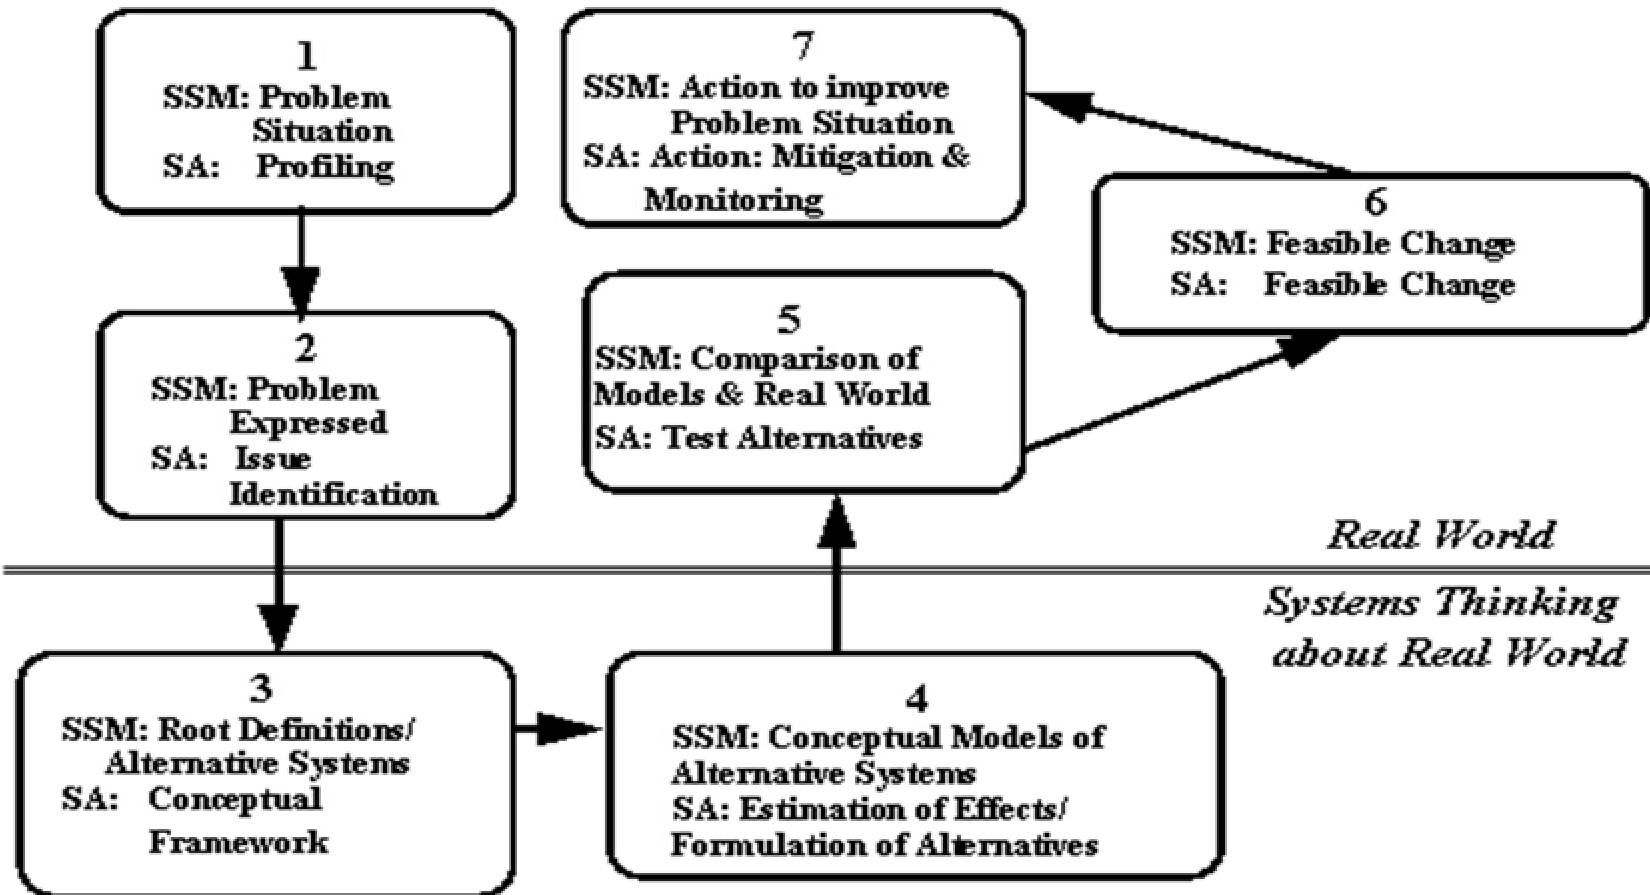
1
SSM: Problem Situation
SA: Profiling

7
SSM: Action to improve Problem Situation
SA: Action: Mitigation & Monitoring

6
SSM: Feasible Change
SA: Feasible Change

2
SSM: Problem Expressed
SA: Issue Identification

5
SSM: Comparison of Models & Real World
SA: Test Alternatives

Real World

Systems Thinking about Real World

3
SSM: Root Definitions/ Alternative Systems
SA: Conceptual Framework

4
SSM: Conceptual Models of Alternative Systems
SA: Estimation of Effects/ Formulation of Alternatives